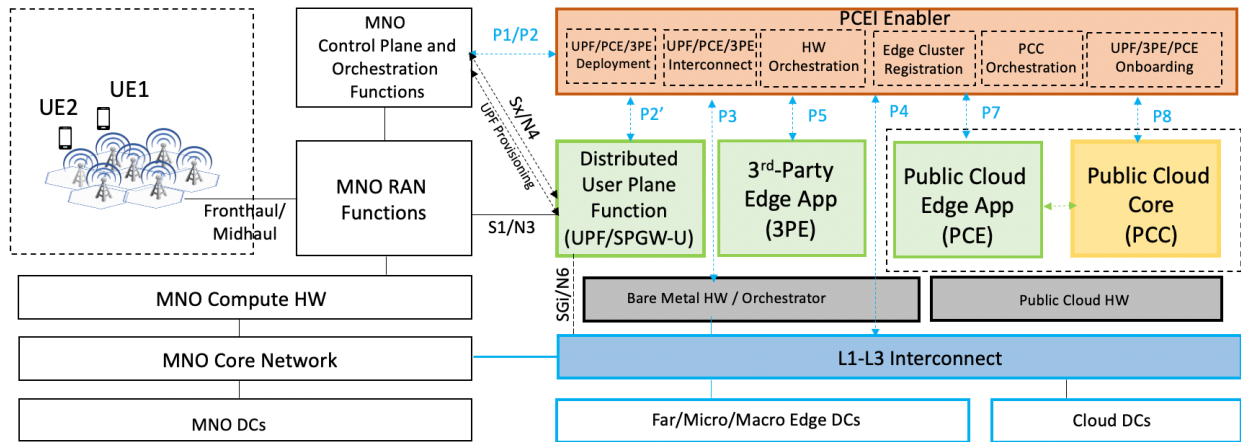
UE2

UE1

MNO Control Plane and Orchestration Functions

P1/P2

PCEI Enabler

UPF/PCE/3PE Deployment

UPF/PCE/3PE Interconnect

HW Orchestration

Edge Cluster Registration

PCC Orchestration

UPF/3PE/PCE Onboarding

Sx/N4

UPF Provisioning

P2'

P3

P5

P4

P7

P8

MNO RAN Functions

Fronthaul/ Midhaul

S1/N3

Distributed User Plane Function (UPF/SPGW-U)

3$^{rd}$-Party Edge App (3PE)

Public Cloud Edge App (PCE)

Public Cloud Core (PCC)

SGi/N6

MNO Compute HW

Bare Metal HW / Orchestrator

Public Cloud HW

MNO Core Network

L1-L3 Interconnect

MNO DCs

Far/Micro/Macro Edge DCs

Cloud DCs